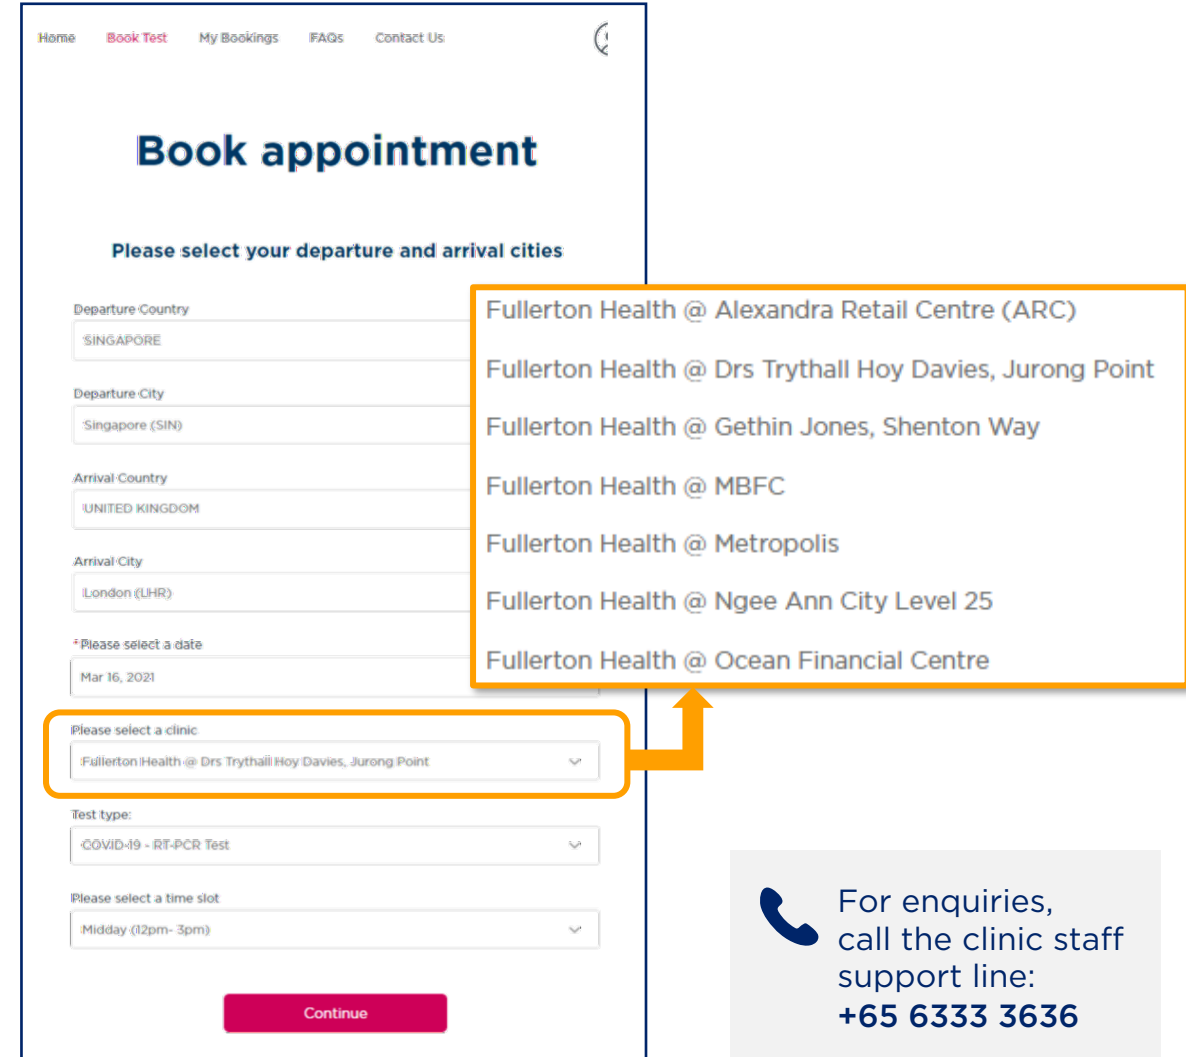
Home Book Test My Bookings FAQs Contact Us

Book appointment

Please select your departure and arrival cities

Departure Country
SINGAPORE

Departure City
Singapore (SIN)

Arrival Country
UNITED KINGDOM

Arrival City
London (LHR)

* Please select a date
Mar 16, 2021

Please select a clinic
Fullerton Health @ Drs Trythall Hoy Davies, Jurong Point

Test type
COVID-19 - RT-PCR Test

Please select a time slot
Midday (12pm- 3pm)

Continue

Fullerton Health @ Alexandra Retail Centre (ARC)
Fullerton Health @ Drs Trythall Hoy Davies, Jurong Point
Fullerton Health @ Gethin Jones, Shenton Way
Fullerton Health @ MBFC
Fullerton Health @ Metropolis
Fullerton Health @ Ngee Ann City Level 25
Fullerton Health @ Ocean Financial Centre

For enquiries, call the clinic staff support line:
+65 6333 3636